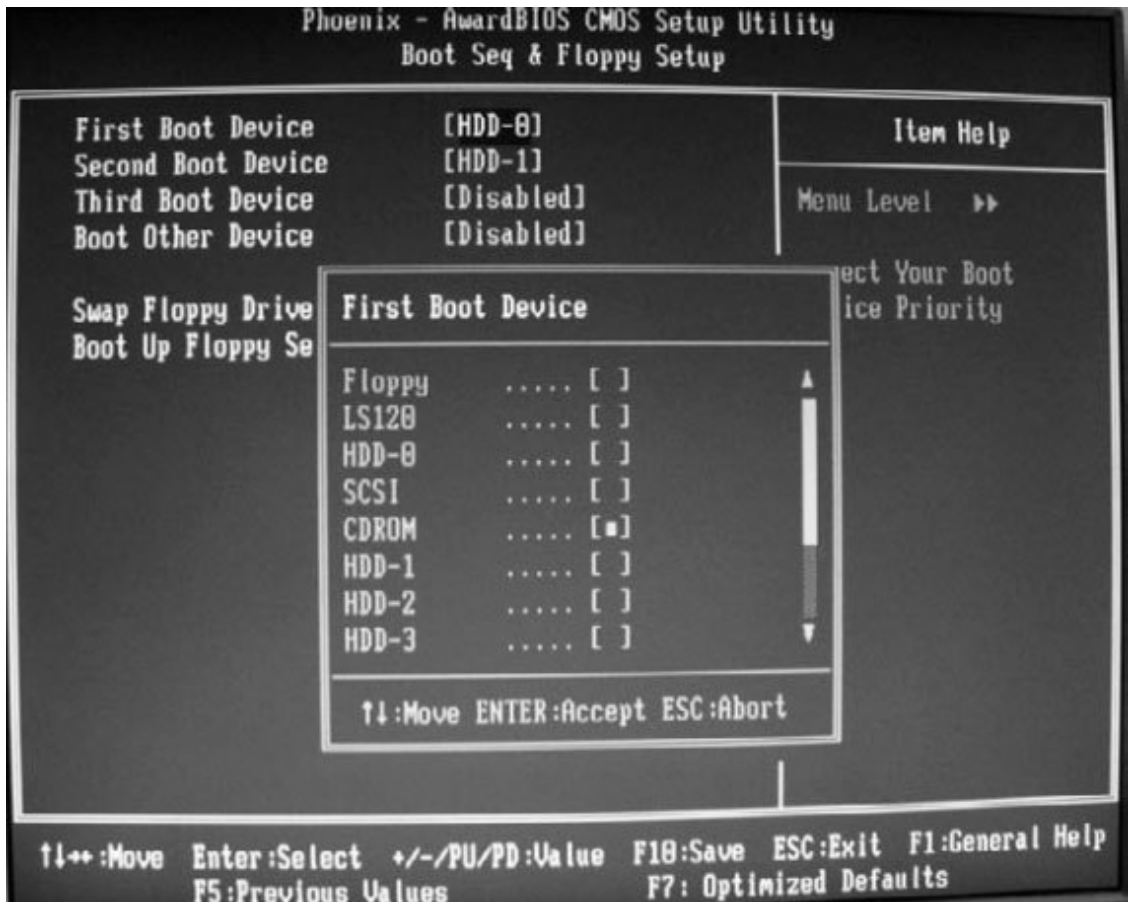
Phoenix - AwardBIOS CMOS Setup Utility
Boot Seq & Floppy Setup

First Boot Device [HDD-0]
Second Boot Device [HDD-1]
Third Boot Device [Disabled]
Boot Other Device [Disabled]

Swap Floppy Drive
Boot Up Floppy Se

Item Help

Menu Level ▸▸

ect Your Boot
ice Priority

First Boot Device

Floppy ..... [ ]
LS120 ..... [ ]
HDD-0 ..... [ ]
SCSI ..... [ ]
CDROM ..... [■]
HDD-1 ..... [ ]
HDD-2 ..... [ ]
HDD-3 ..... [ ]

↑↓:Move ENTER:Accept ESC:Abort

↑↓→←:Move Enter:Select +/-/PU/PD:Value F10:Save ESC:Exit F1:General Help
F5:Previous Values F7: Optimized Defaults